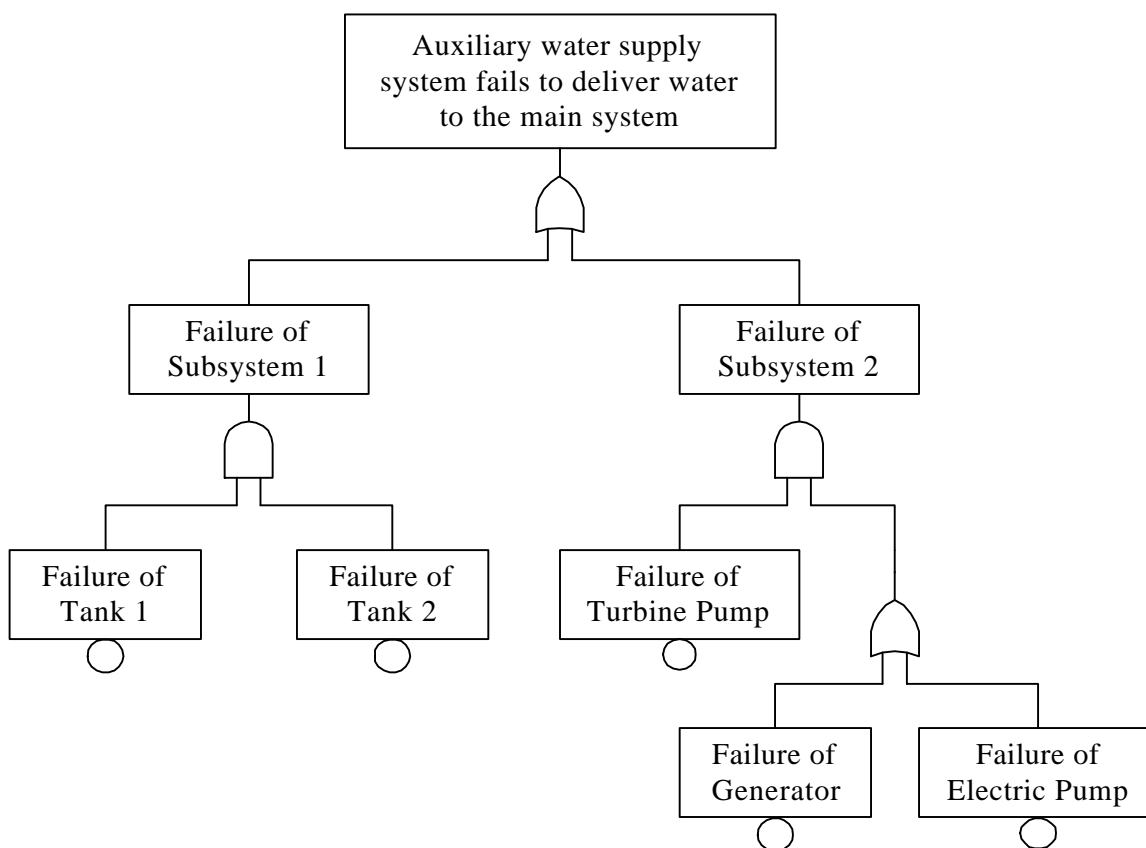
Auxiliary water supply system fails to deliver water to the main system

Failure of Subsystem 1

Failure of Subsystem 2

Failure of Tank 1

Failure of Tank 2

Failure of Turbine Pump

Failure of Generator

Failure of Electric Pump